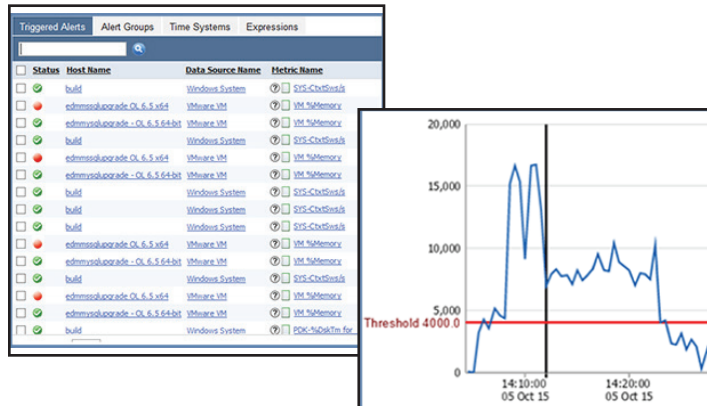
Triggered Alerts | Alert Groups | Time Systems | Expressions

| Status | Host Name | Data Source Name | Metric Name |
|---|---|---|---|
| | build | Windows System | SYS-CtxtSws/s |
| | edmmsqlupgrade OL 6.5 x64 | VMware VM | VM %Memory |
| | edmmysqlupgrade - OL 6.5 64-bit | VMware VM | VM %Memory |
| | build | Windows System | SYS-CtxtSws/s |
| | edmmsqlupgrade OL 6.5 x64 | VMware VM | VM %Memory |
| | edmmysqlupgrade - OL 6.5 64-bit | VMware VM | VM %Memory |
| | build | Windows System | SYS-CtxtSws/s |
| | build | Windows System | SYS-CtxtSws/s |
| | build | Windows System | SYS-CtxtSws/s |
| | edmmsqlupgrade OL 6.5 x64 | VMware VM | VM %Memory |
| | edmmysqlupgrade - OL 6.5 64-bit | VMware VM | VM %Memory |
| | build | Windows System | SYS-CtxtSws/s |
| | edmmsqlupgrade OL 6.5 x64 | VMware VM | VM %Memory |
| | edmmysqlupgrade - OL 6.5 64-bit | VMware VM | VM %Memory |
| | build | Windows System | PDK-%DskTm for |

20,000
15,000
10,000
5,000
Threshold 4000.0
0
14:10:00
05 Oct 15
14:20:00
05 Oct 15